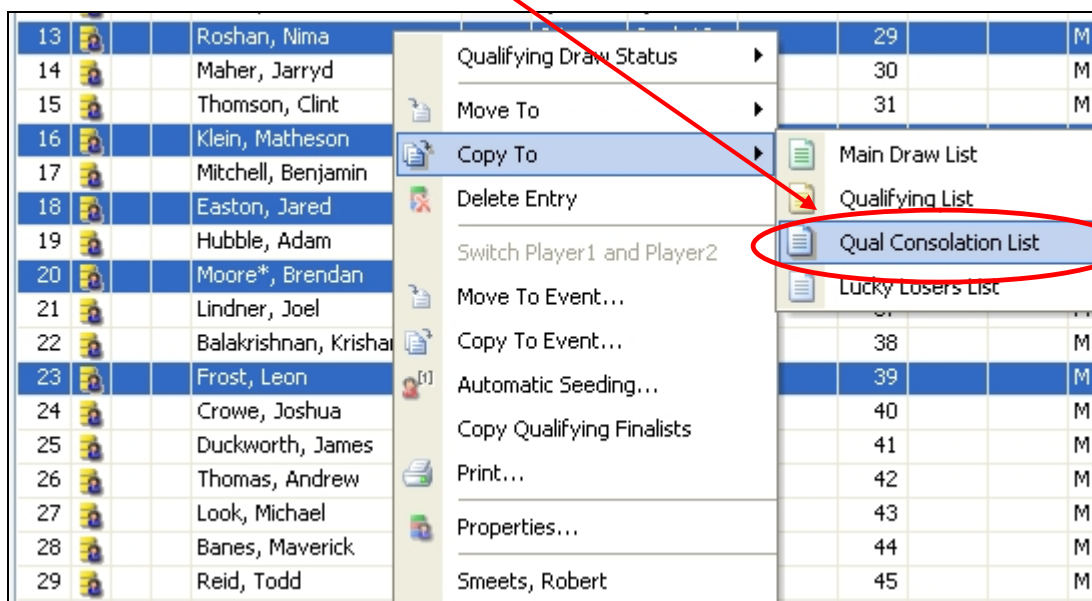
| | | | | |
|---|---|---|---|---|
| 13 | Roshan, Nima | | 29 | M |
| 14 | Maher, Jarryd | | 30 | M |
| 15 | Thomson, Clint | | 31 | M |
| 16 | Klein, Matheson | | | |
| 17 | Mitchell, Benjamin | | | |
| 18 | Easton, Jared | | | |
| 19 | Hubble, Adam | | | |
| 20 | Moore*, Brendan | | | |
| 21 | Lindner, Joel | | | |
| 22 | Balakrishnan, Krishan | | 38 | M |
| 23 | Frost, Leon | | 39 | M |
| 24 | Crowe, Joshua | | 40 | M |
| 25 | Duckworth, James | | 41 | M |
| 26 | Thomas, Andrew | | 42 | M |
| 27 | Look, Michael | | 43 | M |
| 28 | Banes, Maverick | | 44 | M |
| 29 | Reid, Todd | Smeets, Robert | 45 | M |

Qualifying Draw Status
Move To
Copy To
Delete Entry
Switch Player1 and Player2
Move To Event...
Copy To Event...
Automatic Seeding...
Copy Qualifying Finalists
Print...
Properties...

Main Draw List
Qualifying List
Qual Consolation List
Lucky Losers List